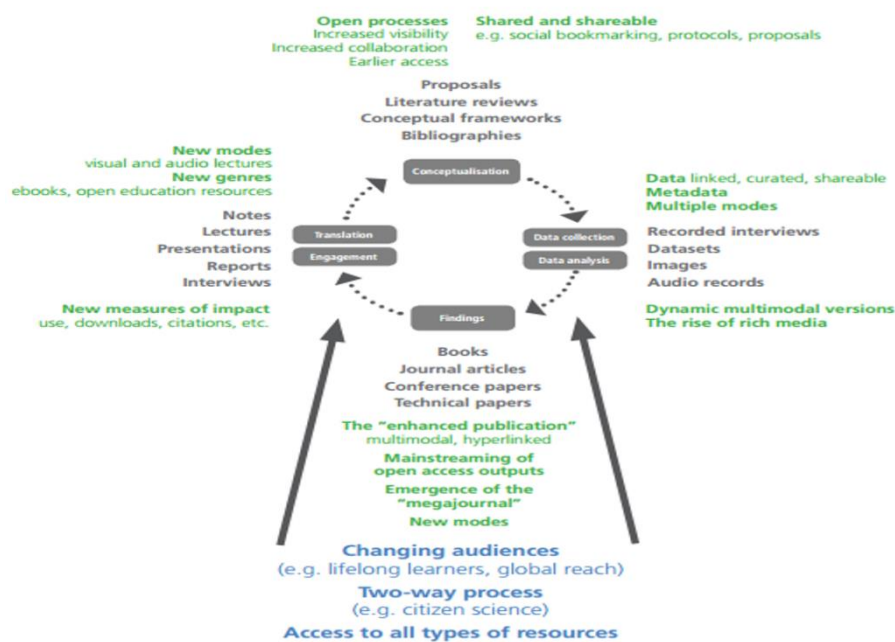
Open processes
Increased visibility
Increased collaboration
Earlier access

Shared and shareable
e.g. social bookmarking, protocols, proposals

Proposals
Literature reviews
Conceptual frameworks
Bibliographies

Conceptualisation

New modes
visual and audio lectures
New genres
ebooks, open education resources

Notes
Lectures
Presentations
Reports
Interviews

Translation
Engagement

Data collection
Data analysis

Data linked, curated, shareable
Metadata
Multiple modes

Recorded interviews
Datasets
Images
Audio records

New measures of impact
use, downloads, citations, etc.

Findings

Dynamic multimodal versions
The rise of rich media

Books
Journal articles
Conference papers
Technical papers

The "enhanced publication"
multimodal, hyperlinked
Mainstreaming of open access outputs
Emergence of the "megajournal"
New modes

Changing audiences
(e.g. lifelong learners, global reach)
Two-way process
(e.g. citizen science)
Access to all types of resources